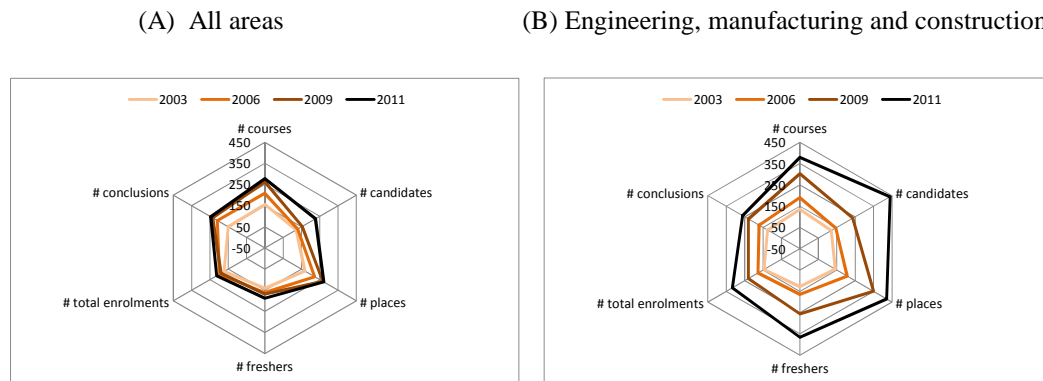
(A) All areas

2003 2006 2009 2011

# courses

450

350

250

150

50

-50

# candidates

# places

# freshers

# total enrolments

# conclusions

(B) Engineering, manufacturing and construction

2003 2006 2009 2011

# courses

450

350

250

150

50

-50

# candidates

# places

# freshers

# total enrolments

# conclusions